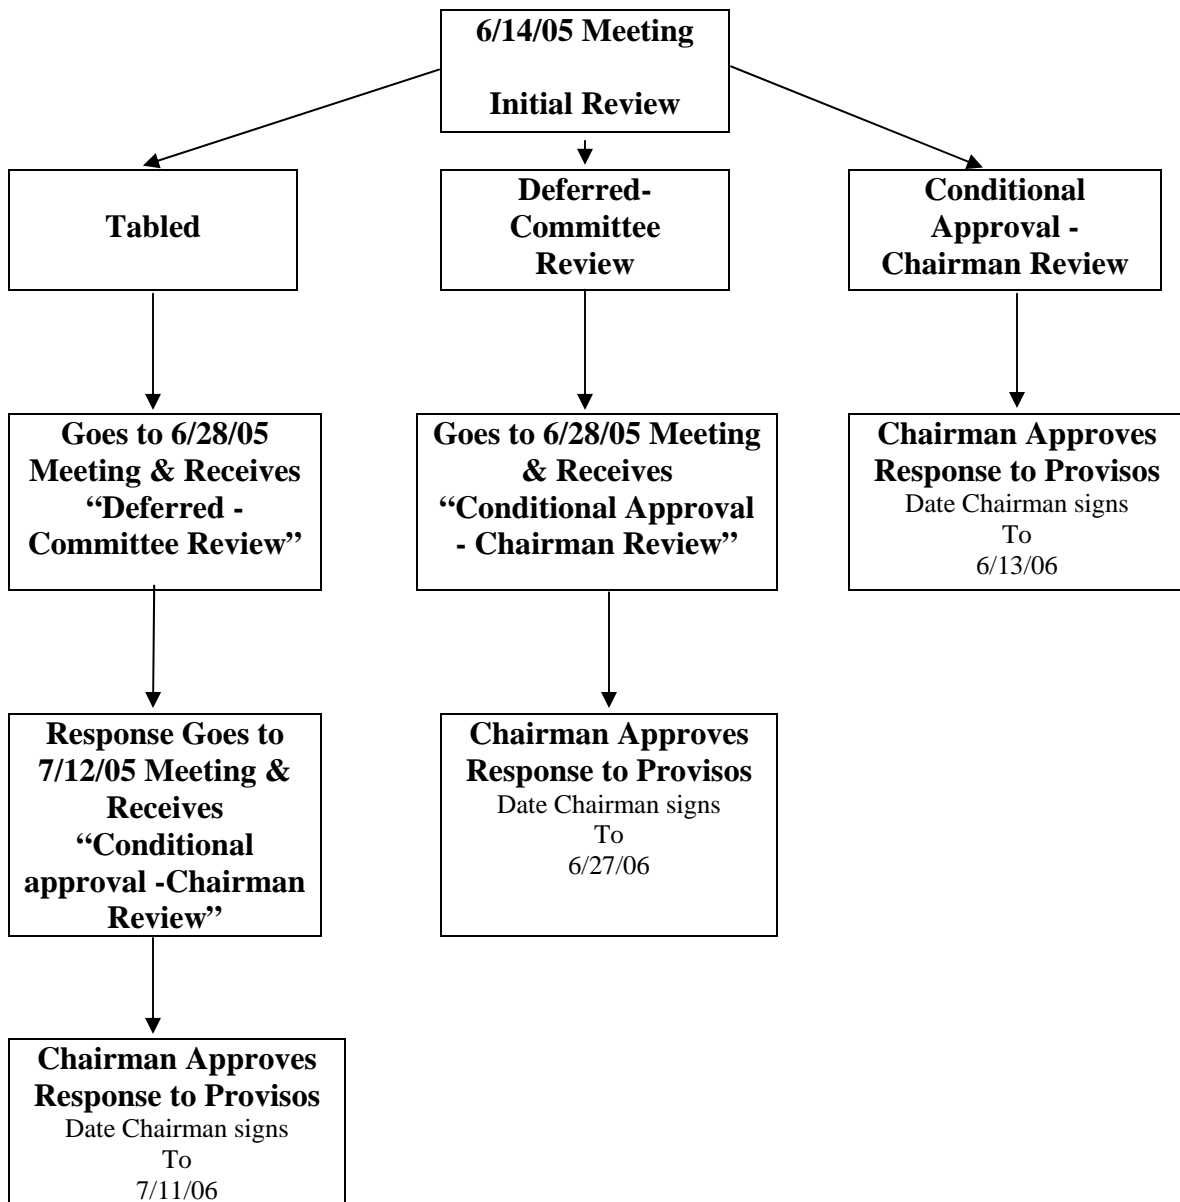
6/14/05 Meeting

Initial Review

Tabled

Deferred-Committee Review

Conditional Approval - Chairman Review

Goes to 6/28/05 Meeting & Receives "Deferred - Committee Review"

Goes to 6/28/05 Meeting & Receives "Conditional Approval - Chairman Review"

Chairman Approves Response to Provisos
Date Chairman signs
To
6/13/06

Response Goes to 7/12/05 Meeting & Receives "Conditional approval -Chairman Review"

Chairman Approves Response to Provisos
Date Chairman signs
To
6/27/06

Chairman Approves Response to Provisos
Date Chairman signs
To
7/11/06